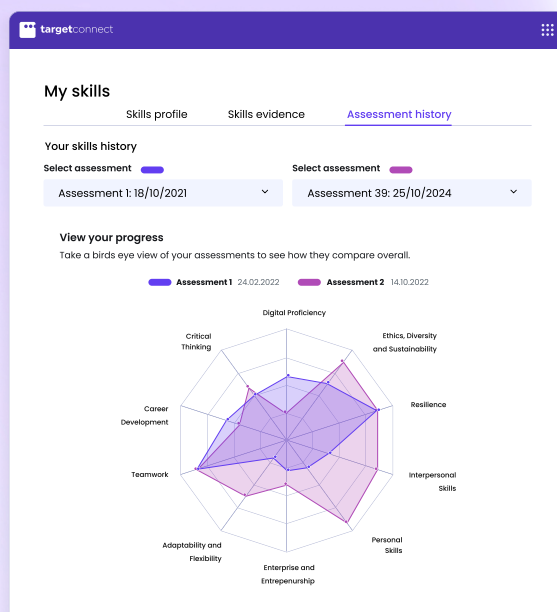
targetconnect

My skills

Skills profile Skills evidence Assessment history

Your skills history

Select assessment
Assessment 1: 18/10/2021

Select assessment
Assessment 39: 25/10/2024

View your progress

Take a birds eye view of your assessments to see how they compare overall.

Assessment 1 24.02.2022 Assessment 2 14.10.2022

Digital Proficiency

Ethics, Diversity and Sustainability

Resilience

Interpersonal Skills

Personal Skills

Enterprise and Entrepenurship

Adaptability and Flexibility

Teamwork

Career Development

Critical Thinking